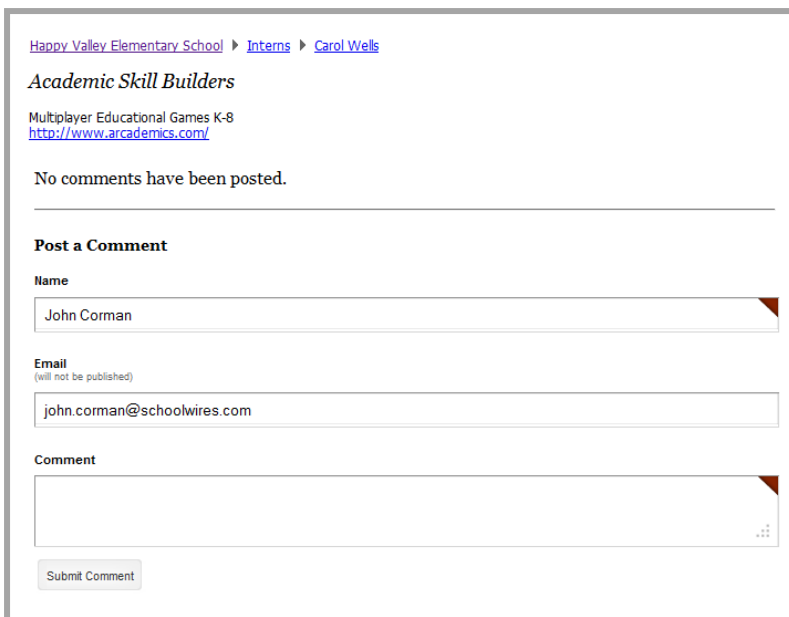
Happy Valley Elementary School ▶ Interns ▶ Carol Wells

Academic Skill Builders

Multiplayer Educational Games K-8
http://www.arcademics.com/

No comments have been posted.

Post a Comment

Name

John Corman

Email
(will not be published)

john.corman@schoolwires.com

Comment

Submit Comment